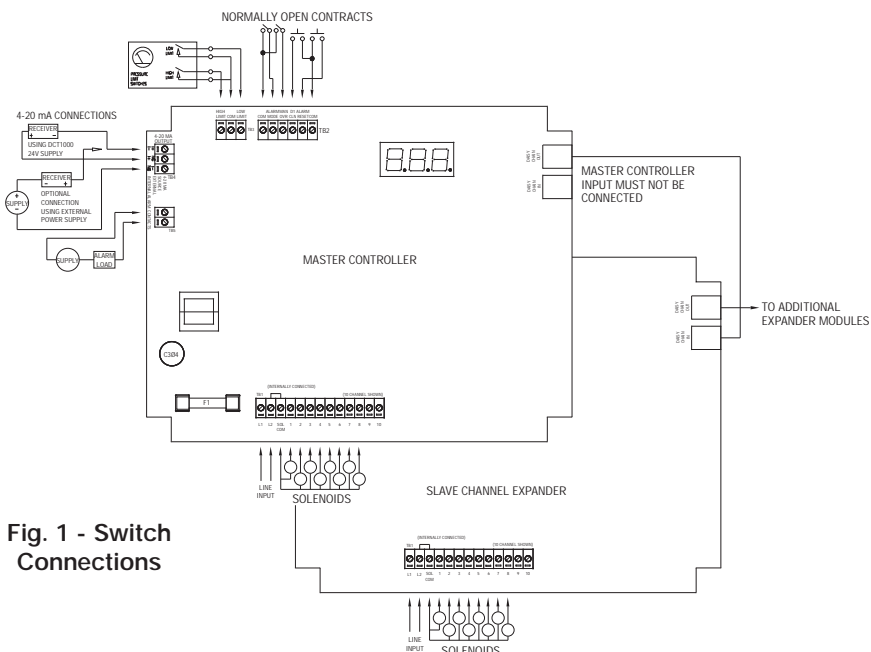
NORMALLY OPEN CONTRACTS

PRESSURE LIMIT SWITCHES

LOW LIMIT

HIGH LIMIT

4-20 mA CONNECTIONS

RECEIVER

USING DCT1000 24V SUPPLY

RECEIVER

OPTIONAL CONNECTION USING EXTERNAL POWER SUPPLY

SUPPLY

SUPPLY

ALARM LOAD

4-20 MA OUTPUT

HIGH LIMIT COM LOW LIMIT

ALARM MODE OVR CLN COM

TB2

DB9 1 CHAN OUT

DB9 1 CHAN IN

MASTER CONTROLLER INPUT MUST NOT BE CONNECTED

MASTER CONTROLLER

DB9 1 CHAN OUT

DB9 1 CHAN IN

TO ADDITIONAL EXPANDER MODULES

C3Ø4

F1

TB1 (INTERNALLY CONNECTED) (10 CHANNEL SHOWN)

L1 L2 SOL COM 1 2 3 4 5 6 7 8 9 10

LINE INPUT

SOLENOIDS

SLAVE CHANNEL EXPANDER

Fig. 1 - Switch Connections

TB1 (INTERNALLY CONNECTED) (10 CHANNEL SHOWN)

L1 L2 SOL COM 1 2 3 4 5 6 7 8 9 10

LINE INPUT

SOLENOIDS